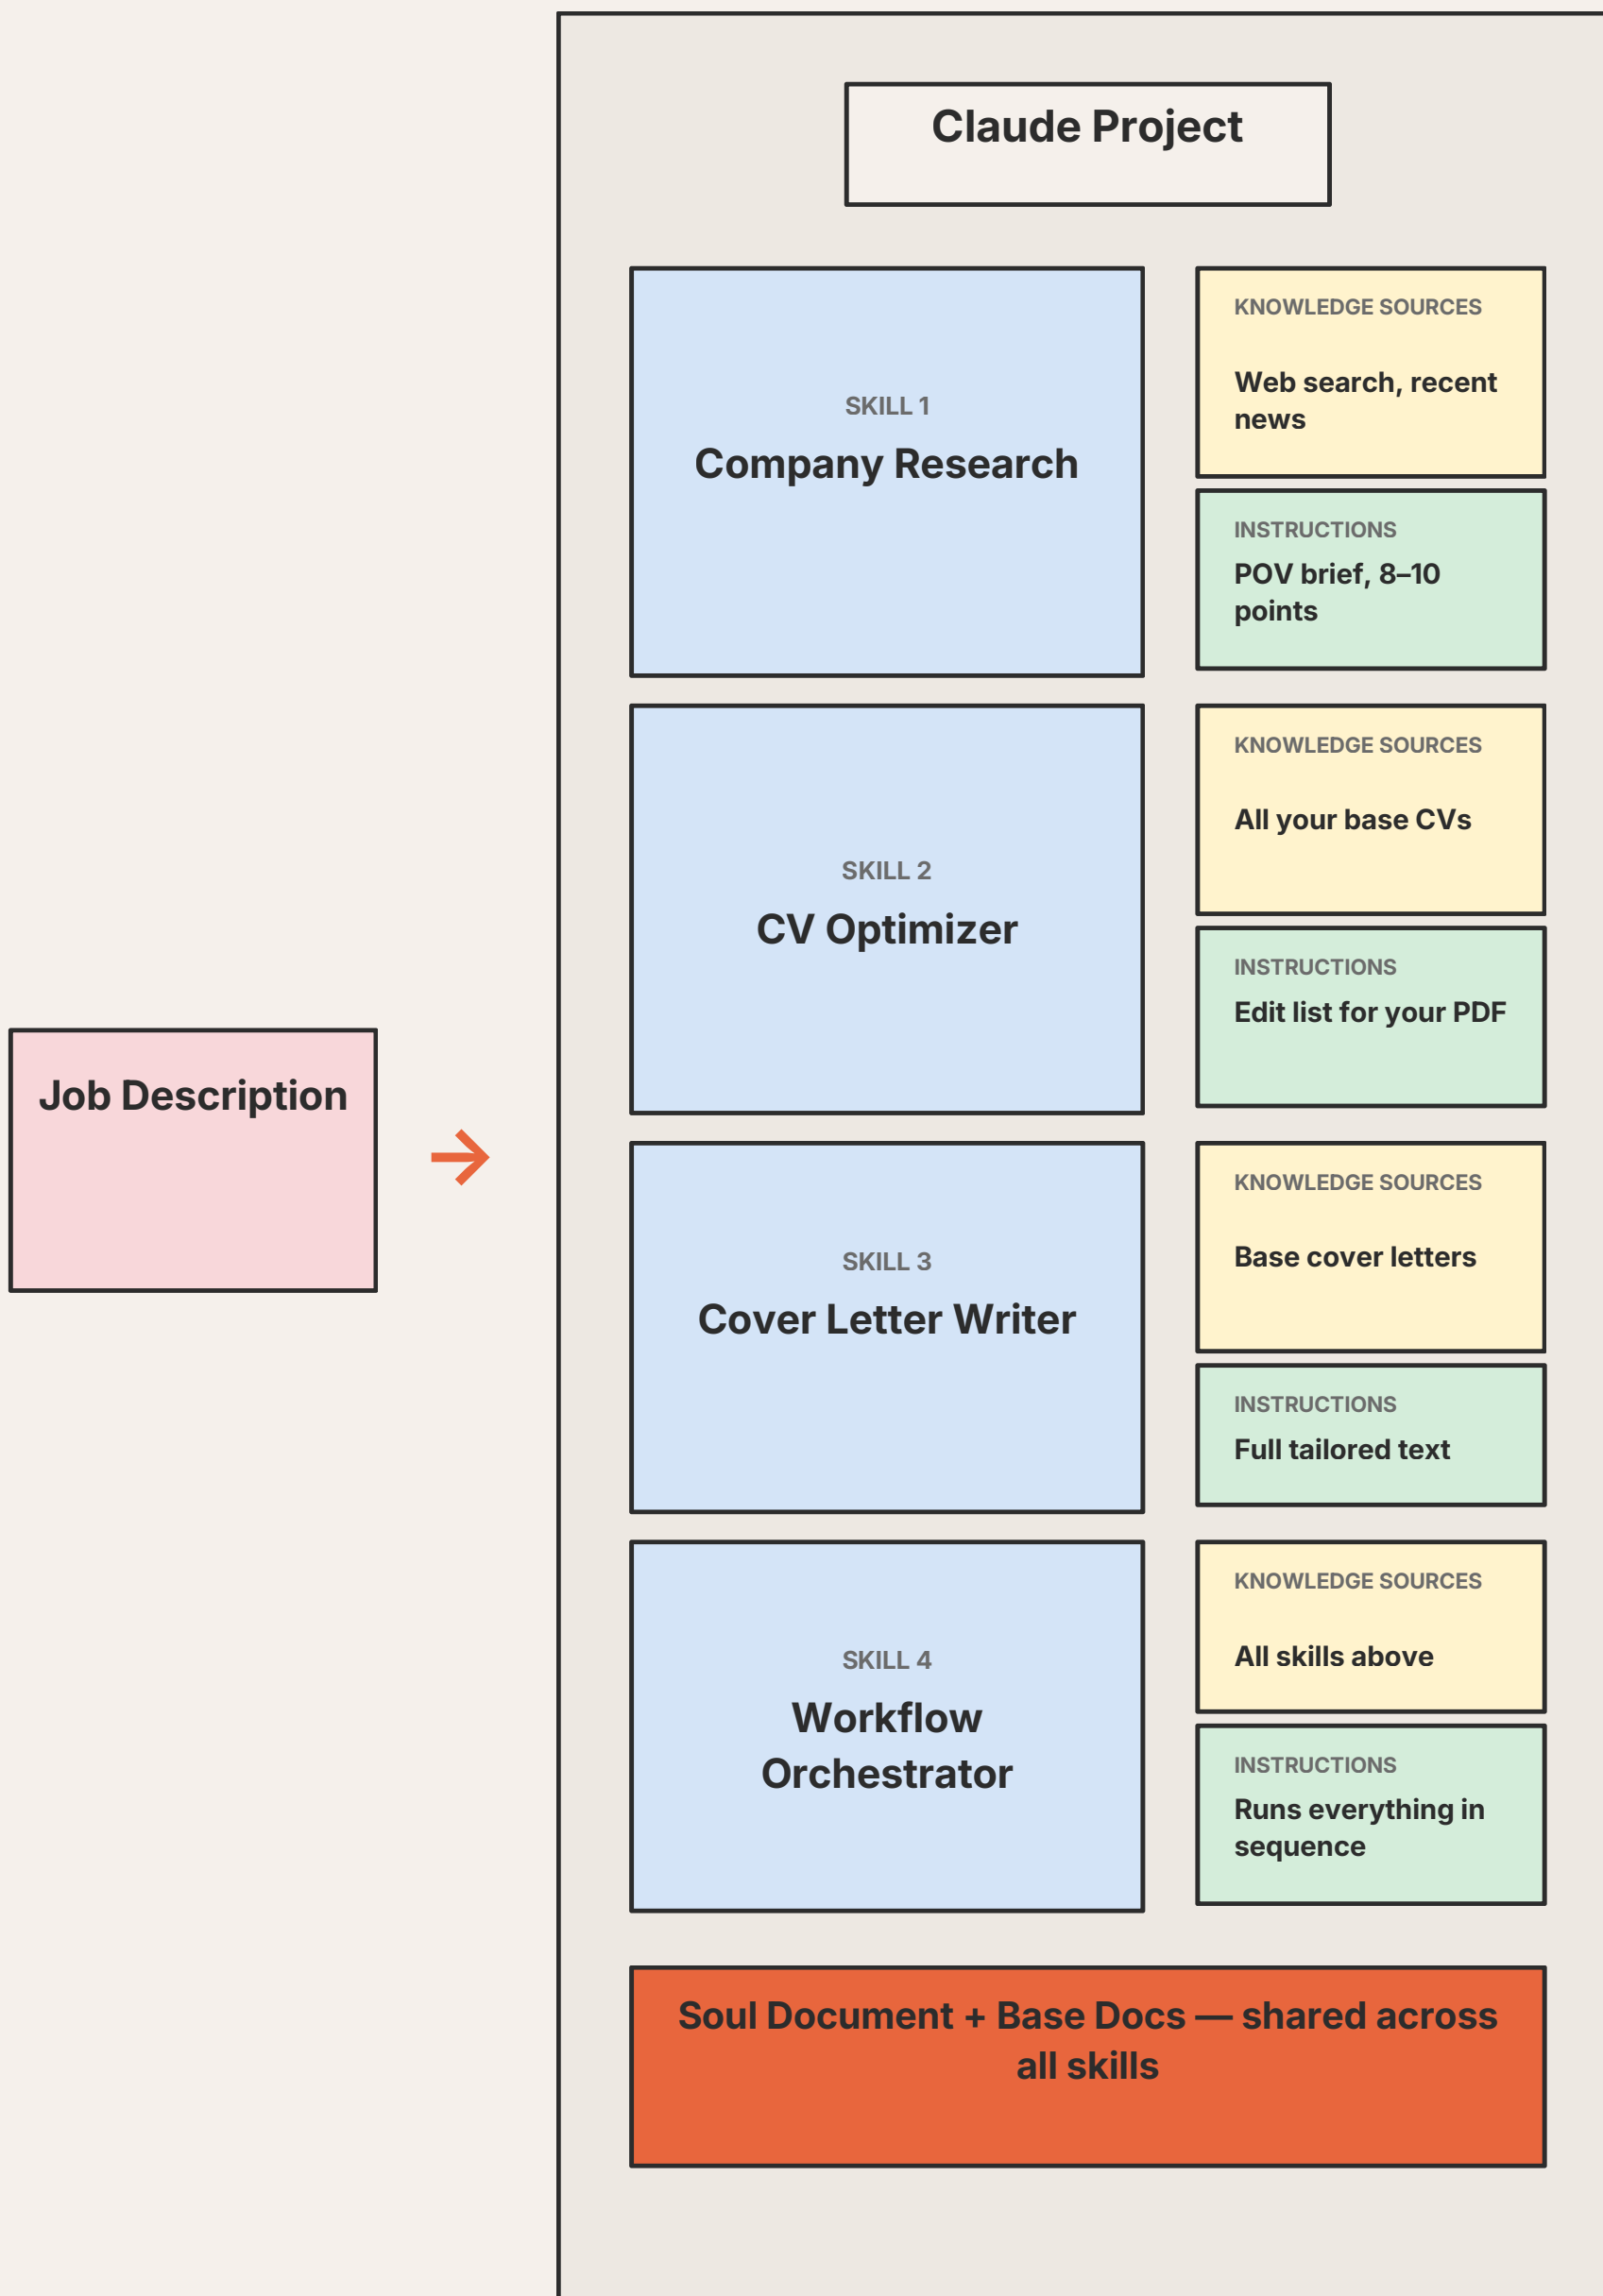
Job Description

Claude Project

SKILL 1
Company Research

KNOWLEDGE SOURCES
Web search, recent news

INSTRUCTIONS
POV brief, 8–10 points

SKILL 2
CV Optimizer

KNOWLEDGE SOURCES
All your base CVs

INSTRUCTIONS
Edit list for your PDF

SKILL 3
Cover Letter Writer

KNOWLEDGE SOURCES
Base cover letters

INSTRUCTIONS
Full tailored text

SKILL 4
Workflow Orchestrator

KNOWLEDGE SOURCES
All skills above

INSTRUCTIONS
Runs everything in sequence

Soul Document + Base Docs — shared across all skills